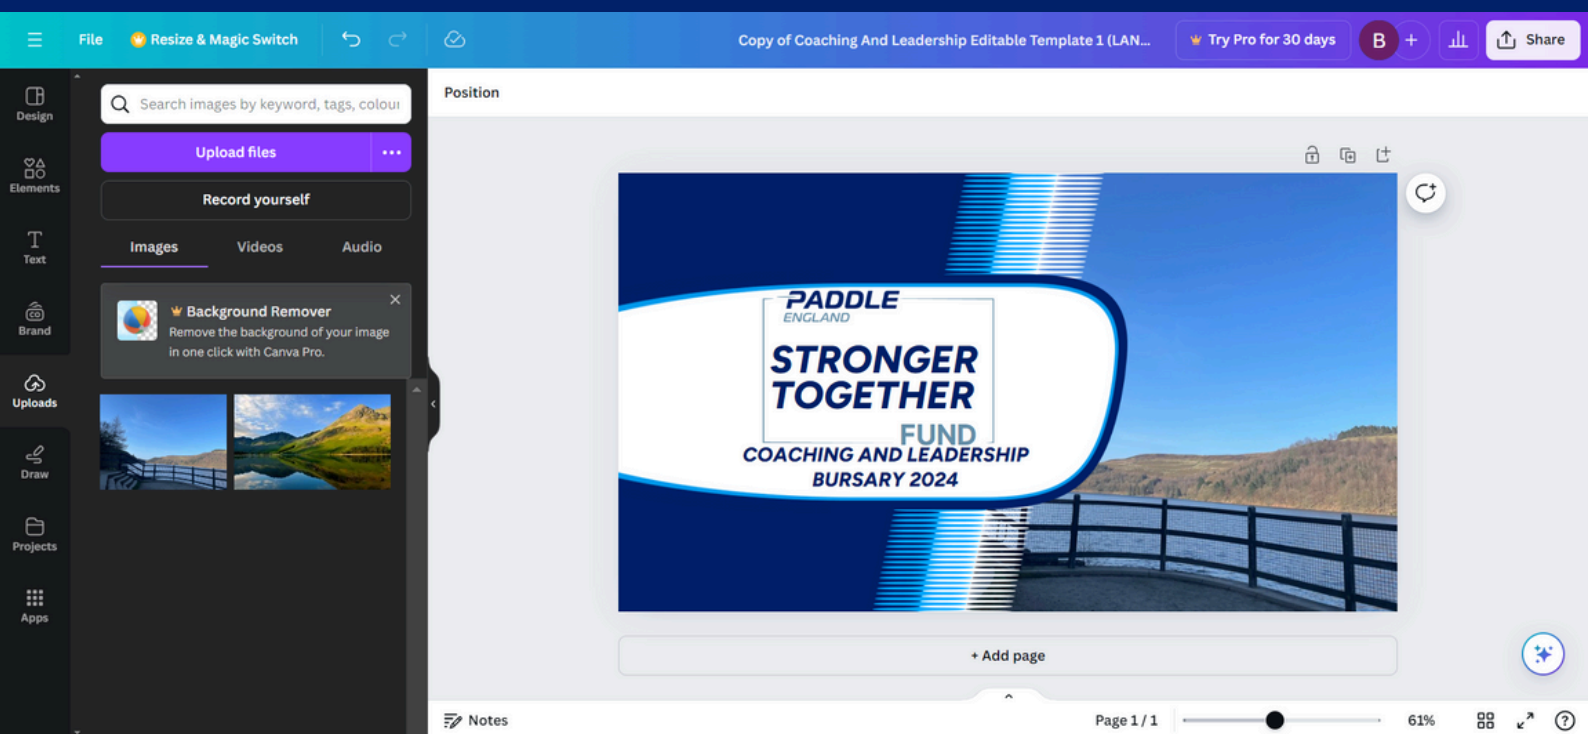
File
Resize & Magic Switch
Copy of Coaching And Leadership Editable Template 1 (LAN...
Try Pro for 30 days
B
Share

Design
Elements
Text
Brand
Uploads
Draw
Projects
Apps

Search images by keyword, tags, colour
Upload files
Record yourself
Images
Videos
Audio

Background Remover
Remove the background of your image in one click with Canva Pro.

Position

PADDLE
ENGLAND
STRONGER TOGETHER
FUND
COACHING AND LEADERSHIP
BURSARY 2024

+ Add page

Notes
Page 1 / 1
61%